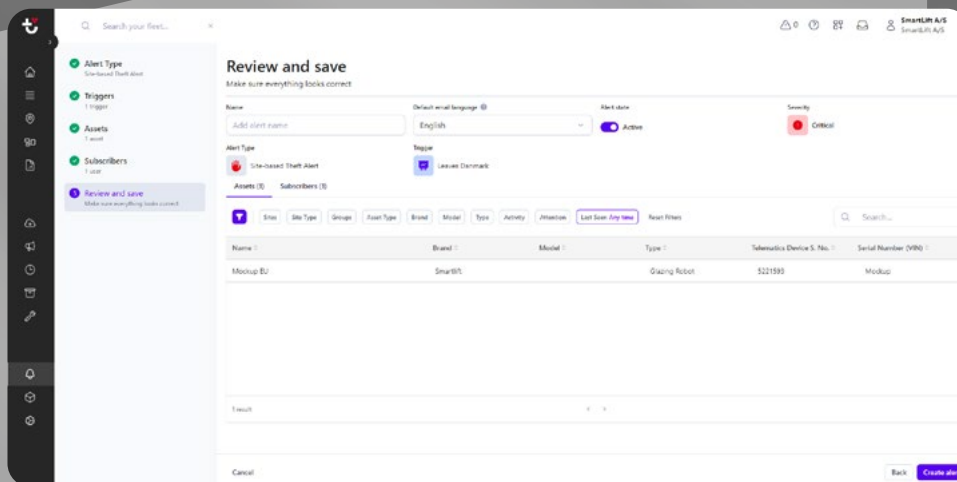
Search your fleet...

0

SmartLift A/S
SmartLift A/S

Alert Type
Site-based Theft Alert

Triggers
1 trigger

Assets
1 asset

Subscribers
1 user

Review and save
Make sure everything looks correct

Review and save

Make sure everything looks correct

Name
Add alert name

Default email language
English

Alert state
Active

Severity
Critical

Alert Type
Site-based Theft Alert

Trigger
Leaves Denmark

Assets (1) Subscribers (1)

Sites Site Type Groups Asset Type Brand Model Type Activity Attention Last Seen Any time Reset filters

Search...

| Name | Brand | Model | Type | Telematics Device S. No. | Serial Number (VIN) |
|---|---|---|---|---|---|
| Mockup EU | SmartLift | | Glazing Robot | 5221595 | Mockup |

1 result

Cancel

Back Create aler